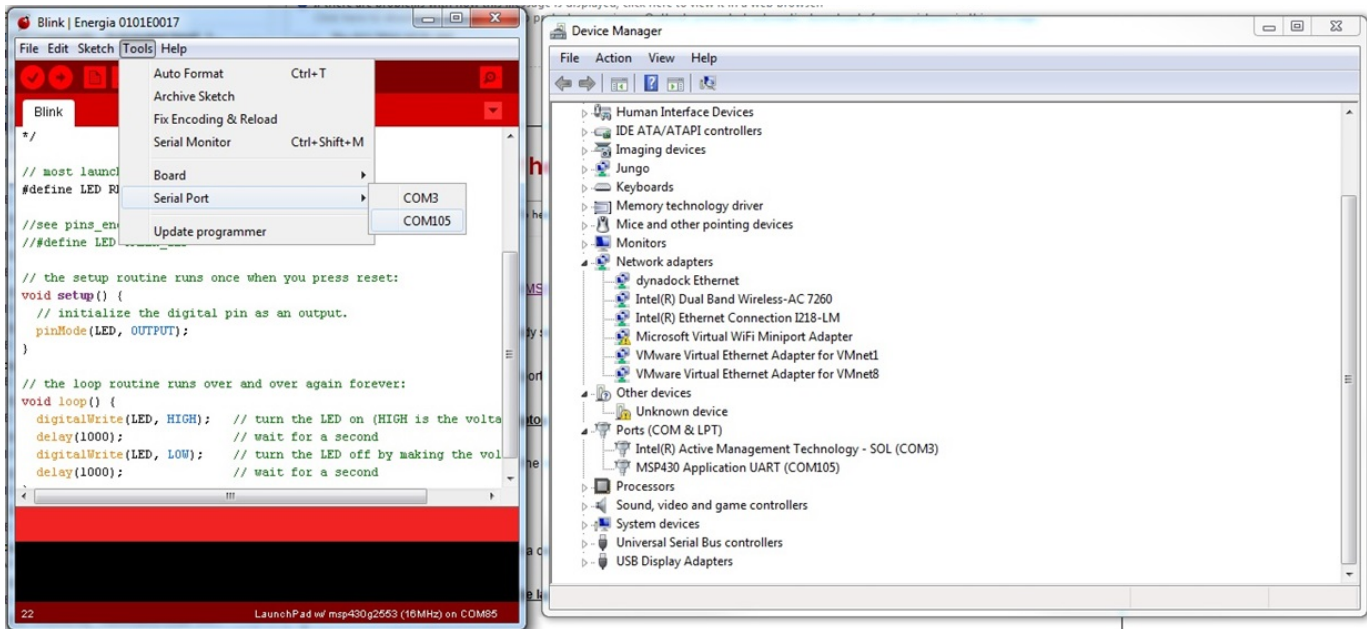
Blink | Energia 0101E0017

File Edit Sketch Tools Help

Blink

*/

// most launch
#define LED R

//see pins_en
//#define LED

// the setup routine runs once when you press reset:
void setup() {
  // initialize the digital pin as an output.
  pinMode(LED, OUTPUT);
}

// the loop routine runs over and over again forever:
void loop() {
  digitalWrite(LED, HIGH);   // turn the LED on (HIGH is the volta
  delay(1000);               // wait for a second
  digitalWrite(LED, LOW);    // turn the LED off by making the vol
  delay(1000);               // wait for a second

Auto Format Ctrl+T
Archive Sketch
Fix Encoding & Reload
Serial Monitor Ctrl+Shift+M
Board
Serial Port
Update programmer

COM3
COM105

22 LaunchPad w/ msp430g2553 (16MHz) on COM85

Device Manager

File Action View Help

Human Interface Devices
IDE ATA/ATAPI controllers
Imaging devices
Jungo
Keyboards
Memory technology driver
Mice and other pointing devices
Monitors
Network adapters
dynadock Ethernet
Intel(R) Dual Band Wireless-AC 7260
Intel(R) Ethernet Connection I218-LM
Microsoft Virtual WiFi Miniport Adapter
VMware Virtual Ethernet Adapter for VMnet1
VMware Virtual Ethernet Adapter for VMnet8
Other devices
Unknown device
Ports (COM & LPT)
Intel(R) Active Management Technology - SOL (COM3)
MSP430 Application UART (COM105)
Processors
Sound, video and game controllers
System devices
Universal Serial Bus controllers
USB Display Adapters